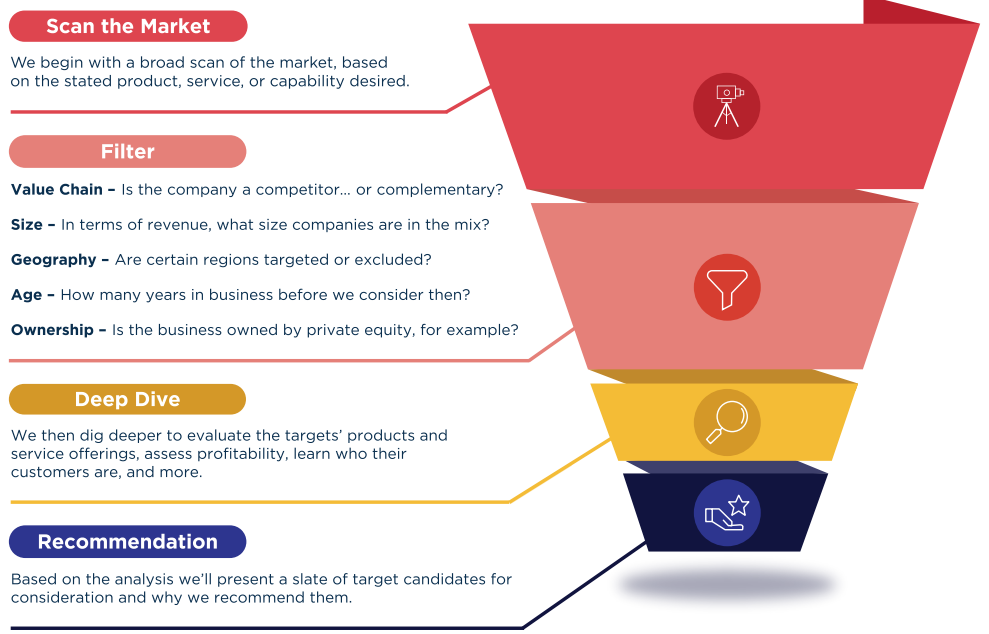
Scan the Market

We begin with a broad scan of the market, based on the stated product, service, or capability desired.

Filter

**Value Chain –** Is the company a competitor... or complementary?

**Size –** In terms of revenue, what size companies are in the mix?

**Geography –** Are certain regions targeted or excluded?

**Age –** How many years in business before we consider then?

**Ownership –** Is the business owned by private equity, for example?

Deep Dive

We then dig deeper to evaluate the targets' products and service offerings, assess profitability, learn who their customers are, and more.

Recommendation

Based on the analysis we'll present a slate of target candidates for consideration and why we recommend them.